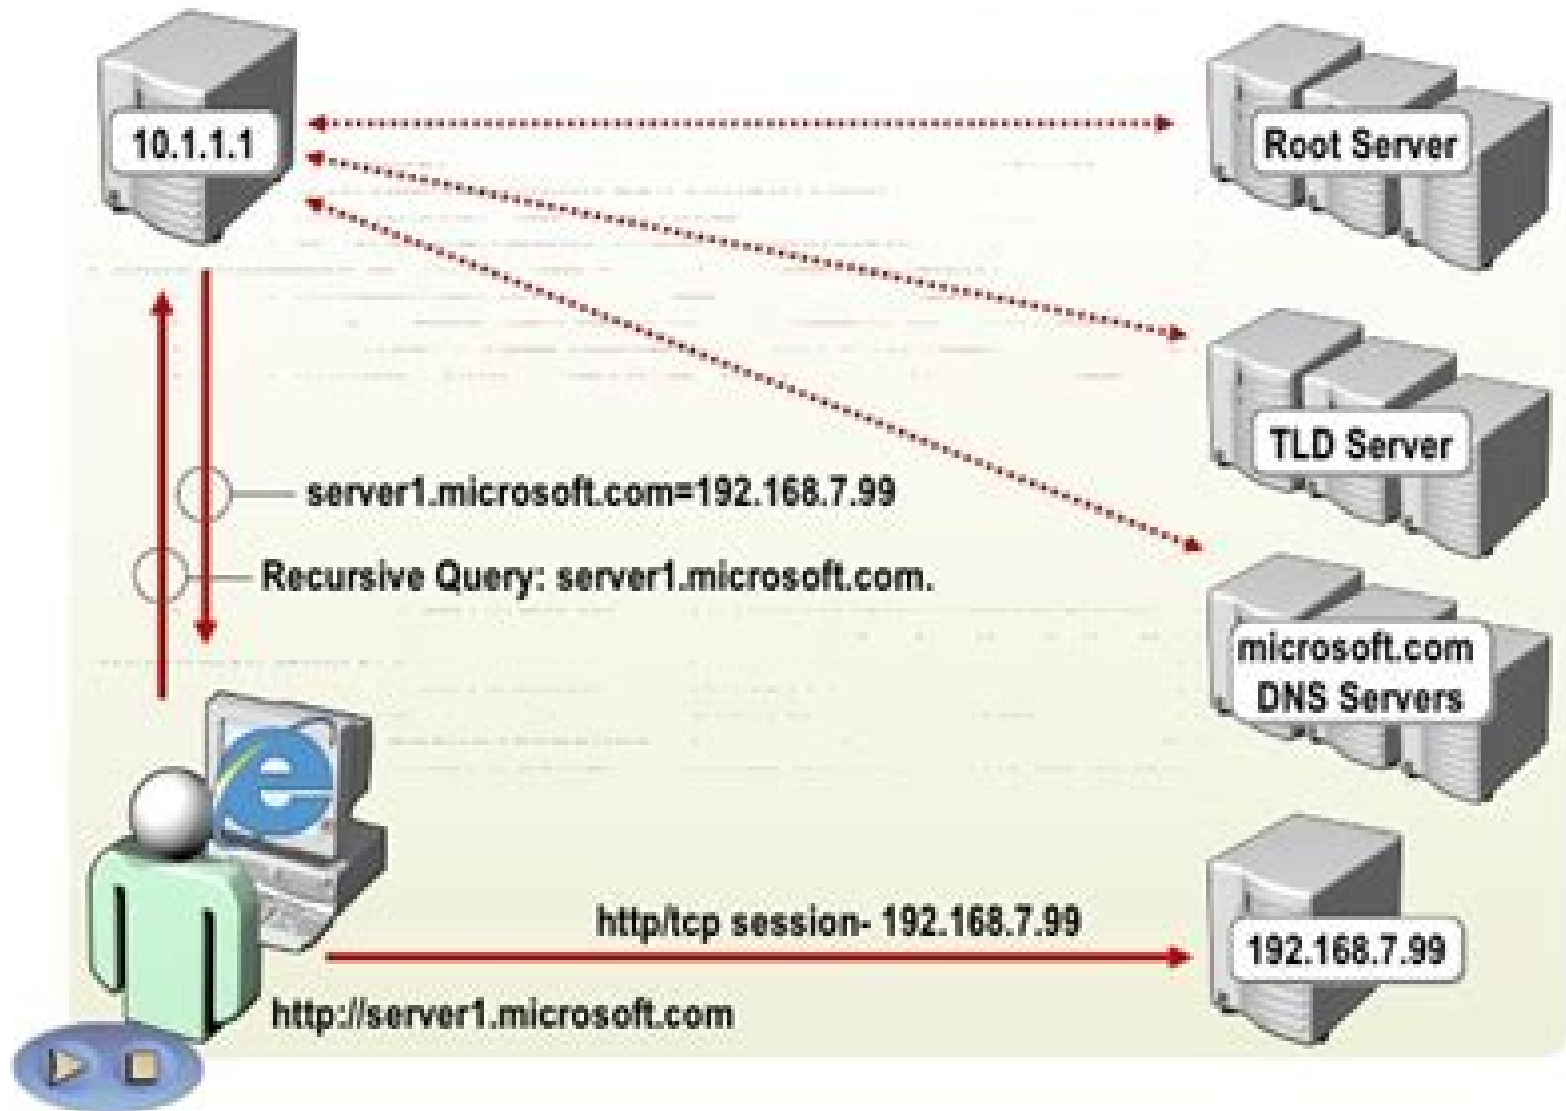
10.1.1.1

Root Server

TLD Server

microsoft.com DNS Servers

server1.microsoft.com=192.168.7.99

Recursive Query: server1.microsoft.com.

http/tcp session- 192.168.7.99

192.168.7.99

http://server1.microsoft.com